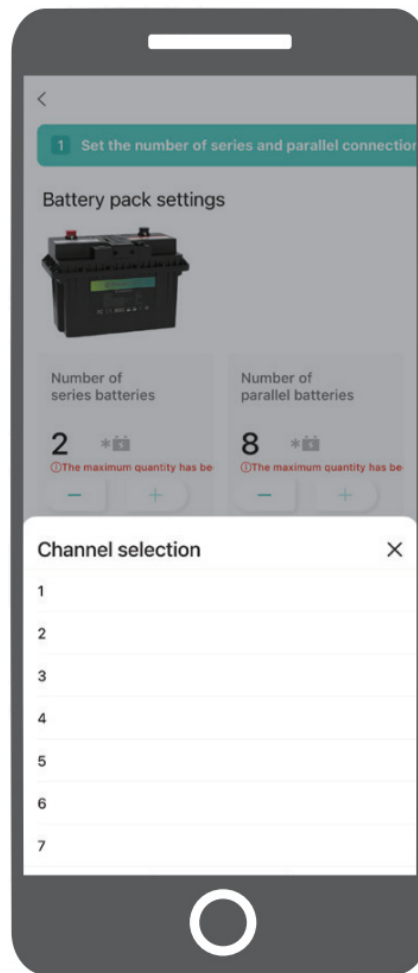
<

1 Set the number of series and parallel connectio

Battery pack settings

Number of series batteries

2 *

ⓘThe maximum quantity has be

−  +

Number of parallel batteries

8 *

ⓘThe maximum quantity has be

−  +

Channel selection ×

1

2

3

4

5

6

7